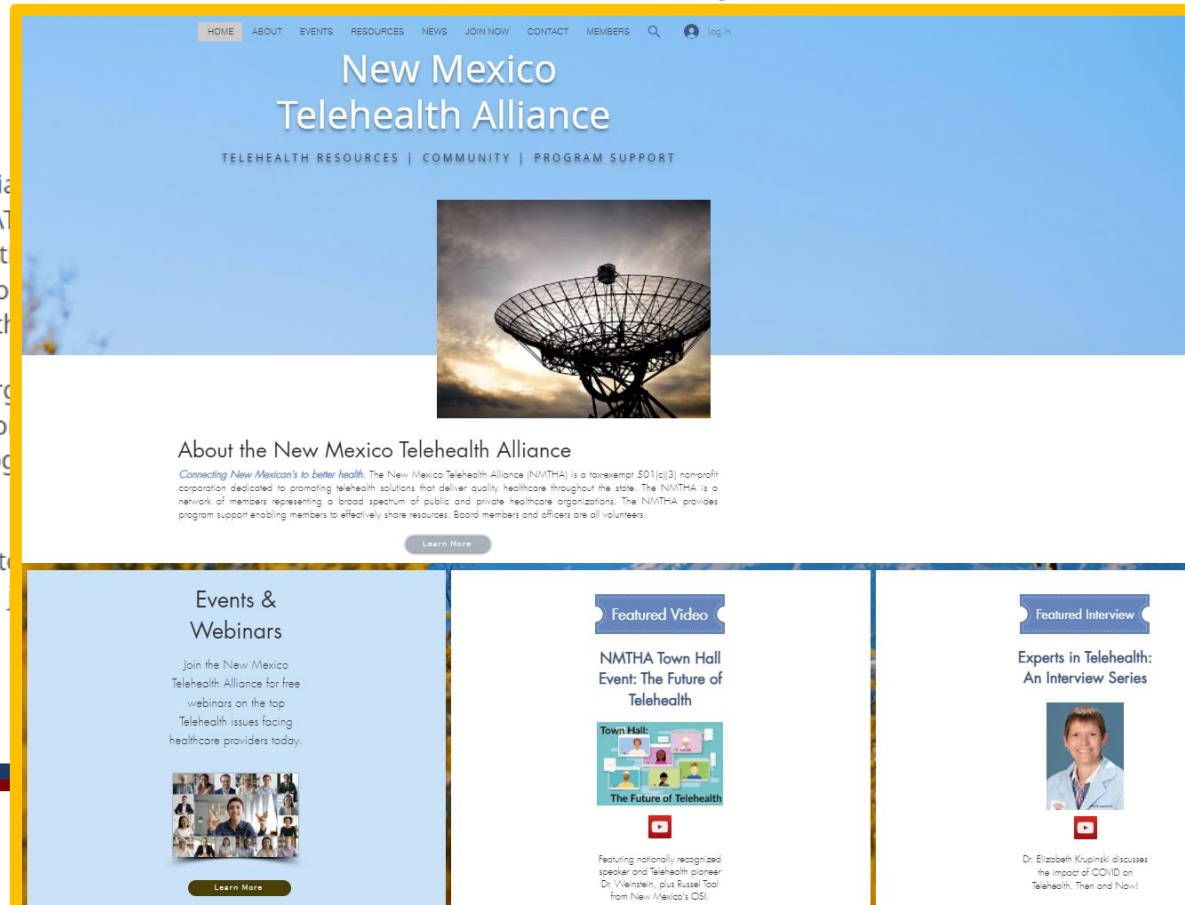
HOME ABOUT EVENTS RESOURCES NEWS JOIN NOW CONTACT MEMBERS Log In

New Mexico Telehealth Alliance

TELEHEALTH RESOURCES | COMMUNITY | PROGRAM SUPPORT

About the New Mexico Telehealth Alliance

Connecting New Mexican's to better health. The New Mexico Telehealth Alliance (NMTHA) is a tax-exempt 501(c)(3) non-profit corporation dedicated to promoting telehealth solutions that deliver quality healthcare throughout the state. The NMTHA is a network of members representing a broad spectrum of public and private healthcare organizations. The NMTHA provides program support enabling members to effectively share resources. Board members and officers are all volunteers.

Learn More

Events & Webinars

Join the New Mexico Telehealth Alliance for free webinars on the top Telehealth issues facing healthcare providers today.

Learn More

Featured Video

NMTHA Town Hall Event: The Future of Telehealth

Town Hall:
The Future of Telehealth

Featuring nationally recognized speaker and Telehealth pioneer Dr. Weinstein, plus Russel Toal from New Mexico's OSI.

Featured Interview

Experts in Telehealth: An Interview Series

Dr. Elizabeth Krupinski discusses the impact of COVID on Telehealth. Then and Now!